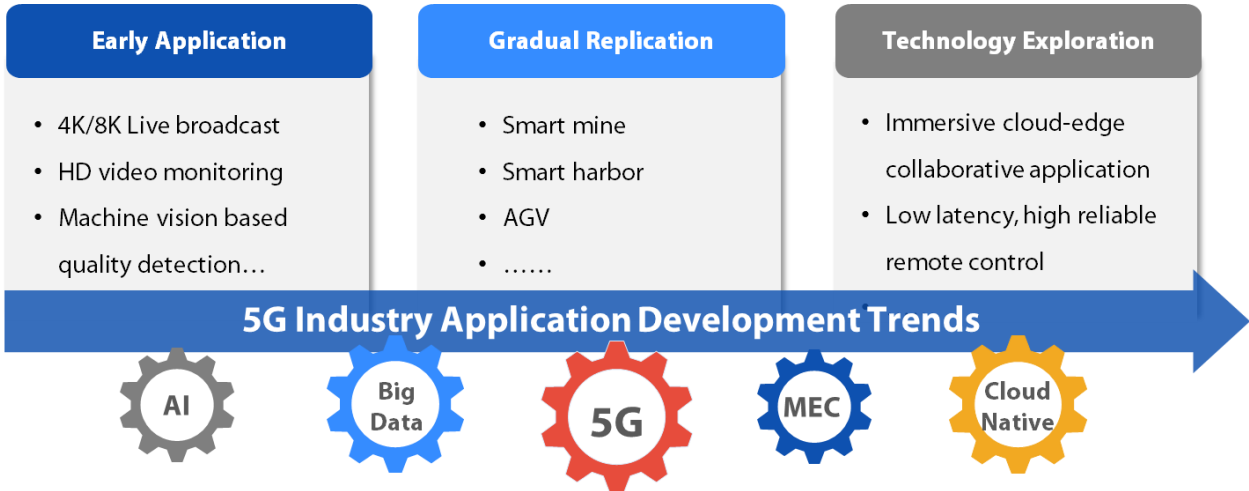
Early Application

- 4K/8K Live broadcast
- HD video monitoring
- Machine vision based quality detection…

Gradual Replication

- Smart mine
- Smart harbor
- AGV
- ……

Technology Exploration

- Immersive cloud-edge collaborative application
- Low latency, high reliable remote control
- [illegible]

5G Industry Application Development Trends

AI

Big Data

5G

MEC

Cloud Native